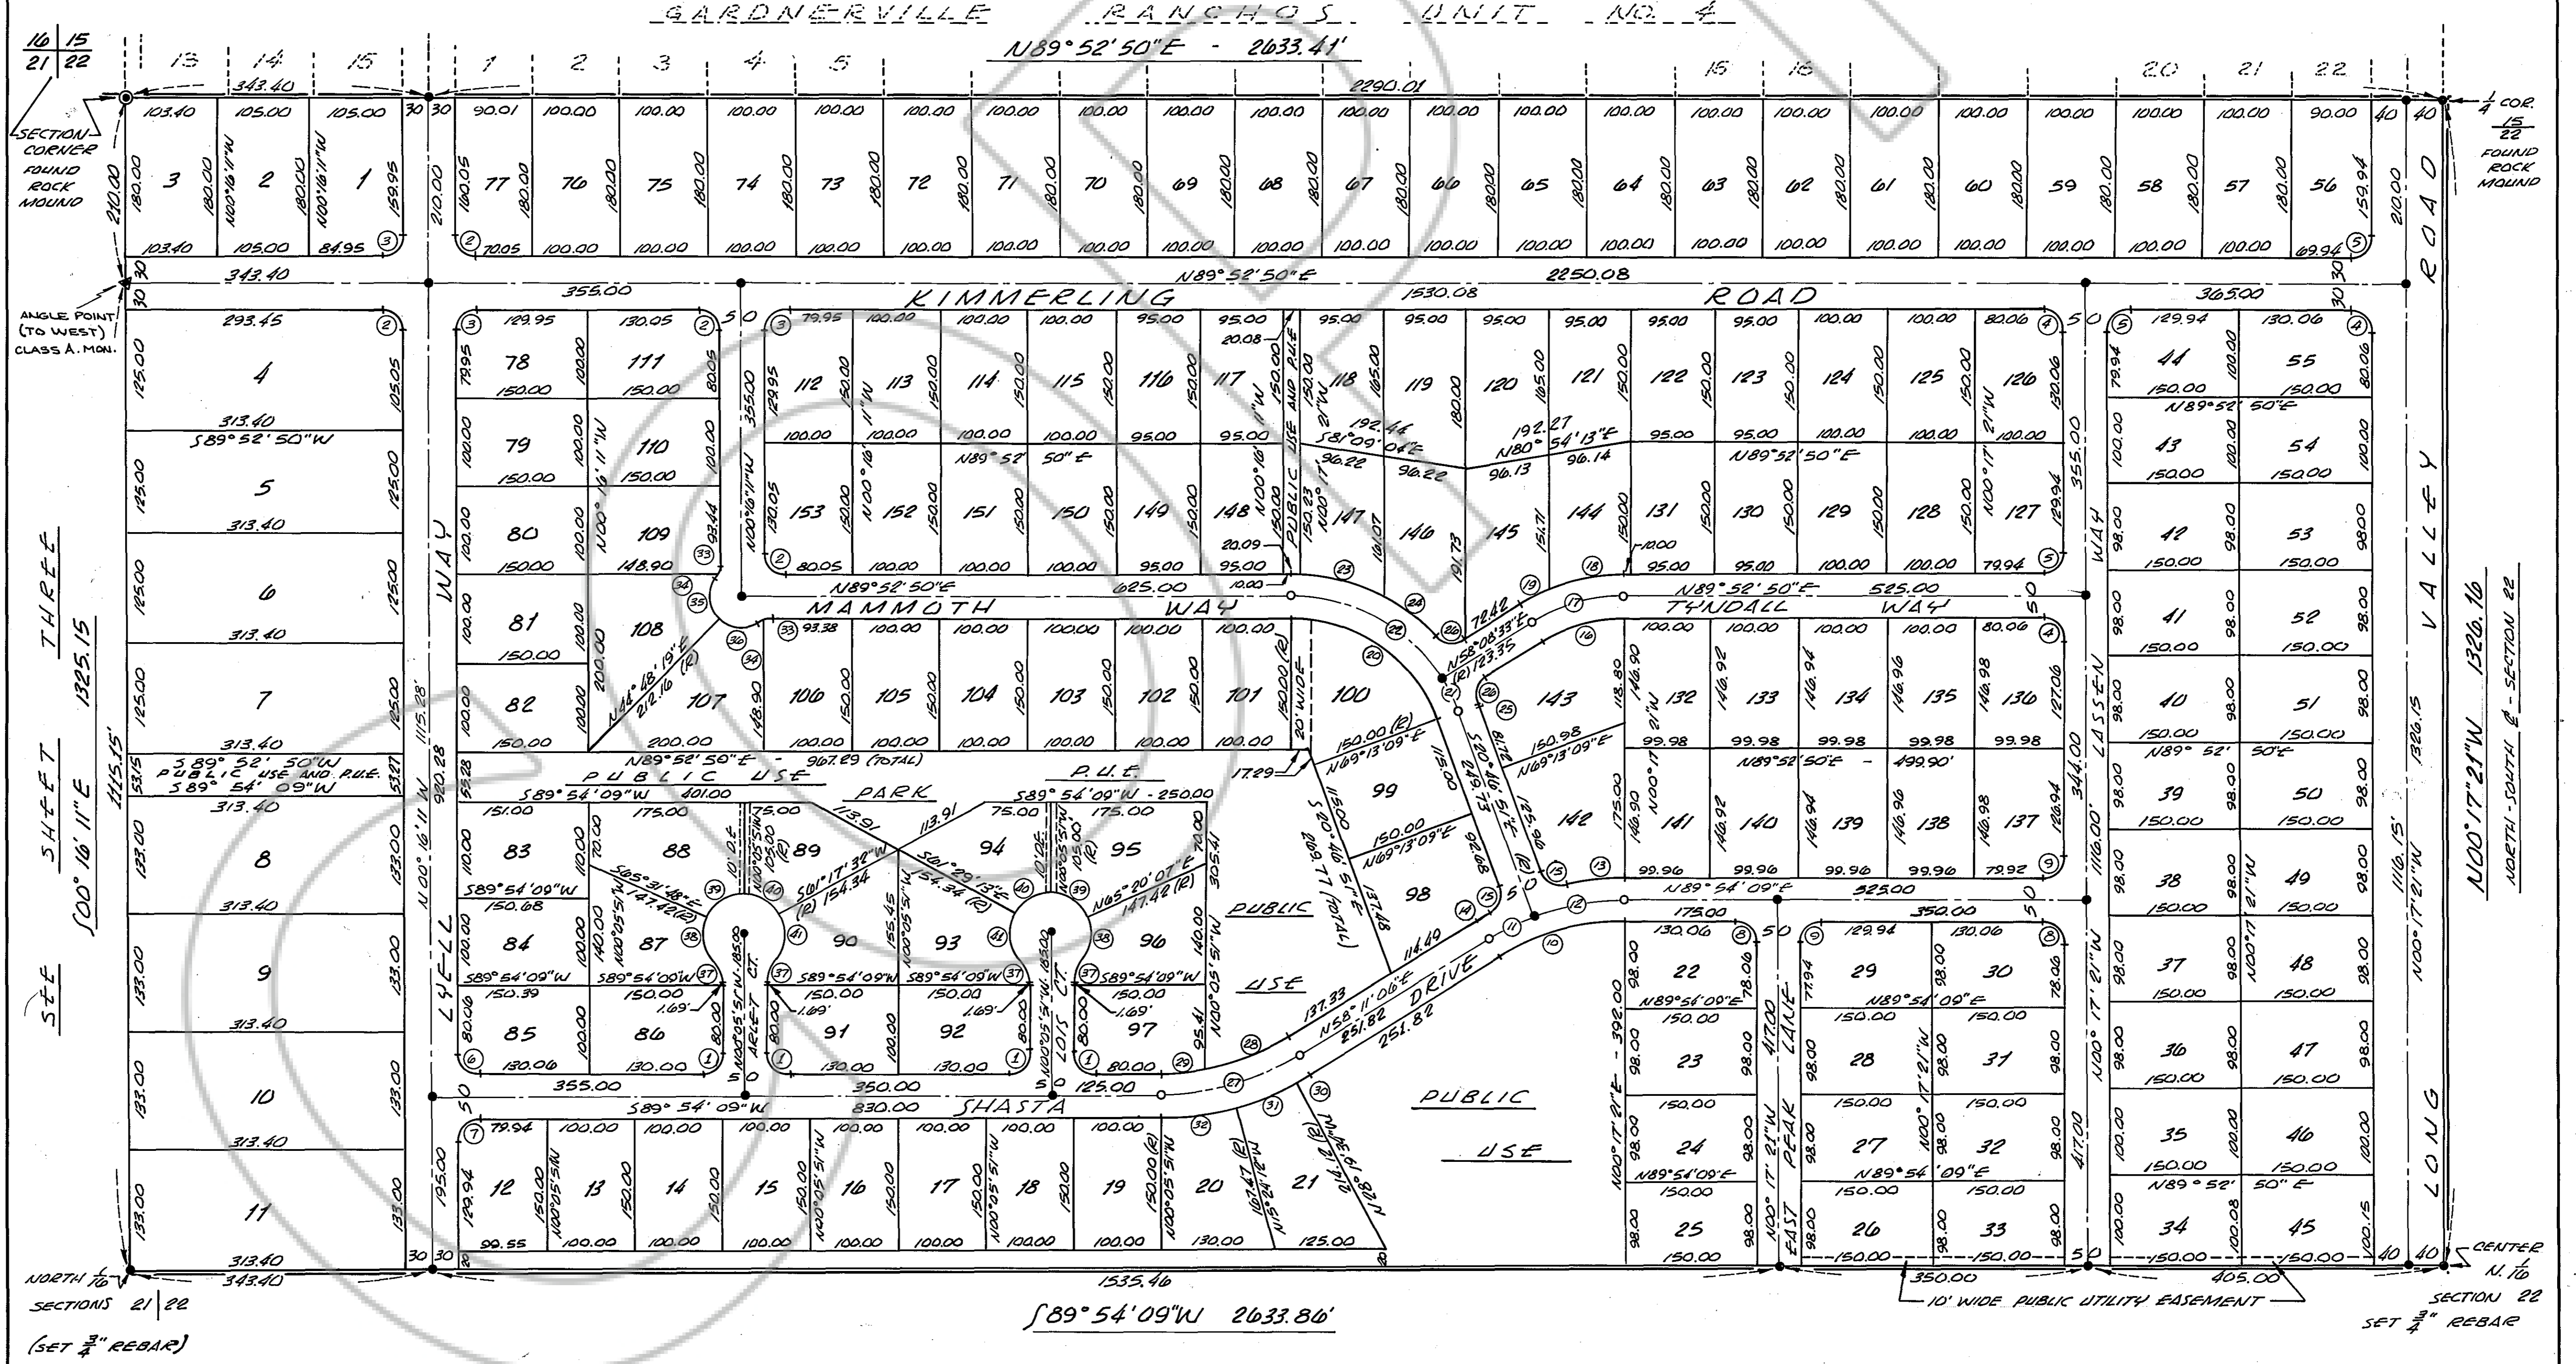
GARDNERVILLE RANCHOS UNIT NO. 4

N89°52'50"E - 2633.41'

$\frac{16}{21}\Big|\frac{15}{22}$

13 14 15 1 2 3 4 5 15 16 20 21 22

343.40

2290.01

SECTION CORNER FOUND ROCK MOUND

$\frac{1}{4}$ COR. $\frac{15}{22}$ FOUND ROCK MOUND

ANGLE POINT (TO WEST) CLASS A. MON.

KIMMERLING ROAD

N89°52'50"E 2250.08

343.40 355.00 1530.08 365.00

MAMMOTH WAY

TYNDALL WAY

N89°52'50"E 625.00

N89°52'50"E 525.00

PUBLIC USE AND P.U.E.

PUBLIC USE PARK

P.U.E.

S89°52'50"W PUBLIC USE AND P.U.E. S89°54'09"W

N89°52'50"E - 967.29 (TOTAL)

S89°54'09"W 401.00

S89°54'09"W - 250.00

ARLET CT.

SIOT CT.

SHASTA DRIVE

S89°54'09"W 830.00

N58°11'06"E 251.82

N58°08'33"E (R) 123.35

PUBLIC USE

PUBLIC USE

N89°54'09"E 525.00

LASSEN WAY

LYELL WAY

LONG VALLEY ROAD

EAST PEAK LANE

SEE SHEET THREE 1325.15

S00°16'11"E 1115.15'

N00°17'21"W 1326.16

NORTH-SOUTH ℄-SECTION 22

N00°16'11"W 920.28

N00°17'21"W 1116.15'

S89°54'09"W 2633.86'

1535.46

343.40

350.00 405.00

10' WIDE PUBLIC UTILITY EASEMENT

NORTH $\frac{1}{16}$ SECTIONS 21|22 (SET $\frac{3}{4}$" REBAR)

CENTER N. $\frac{1}{16}$ SECTION 22 SET $\frac{3}{4}$" REBAR

20' WIDE

17.29

115.28'

N00°17'21"E - 392.00

417.00

344.00

116.00'

355.00